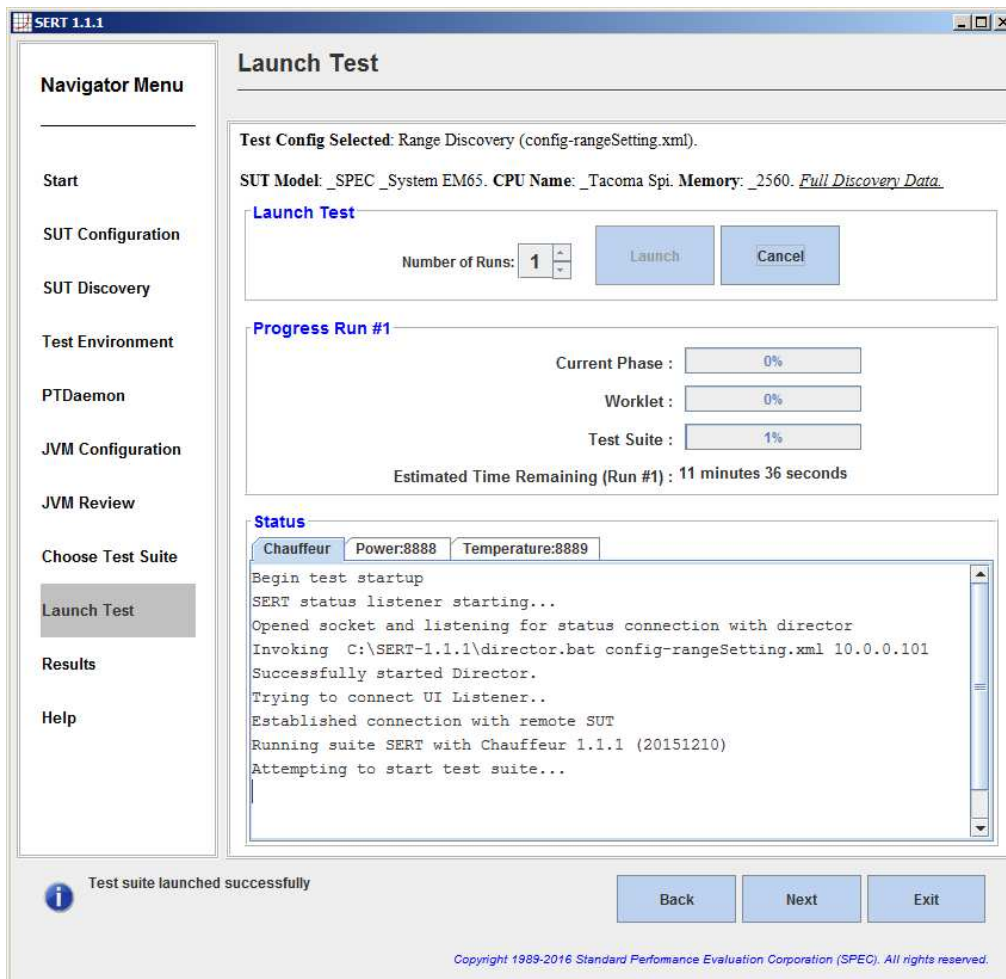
SERT 1.1.1

Navigator Menu

Start

SUT Configuration

SUT Discovery

Test Environment

PTDaemon

JVM Configuration

JVM Review

Choose Test Suite

Launch Test

Results

Help

Launch Test

Test Config Selected: Range Discovery (config-rangeSetting.xml).

SUT Model: _SPEC _System EM65. CPU Name: _Tacoma Spi. Memory: _2560. Full Discovery Data.

Launch Test

Number of Runs: 1

Launch

Cancel

Progress Run #1

Current Phase : 0%

Worklet : 0%

Test Suite : 1%

Estimated Time Remaining (Run #1) : 11 minutes 36 seconds

Status

Chauffeur | Power:8888 | Temperature:8889

Begin test startup
SERT status listener starting...
Opened socket and listening for status connection with director
Invoking C:\SERT-1.1.1\director.bat config-rangeSetting.xml 10.0.0.101
Successfully started Director.
Trying to connect UI Listener..
Established connection with remote SUT
Running suite SERT with Chauffeur 1.1.1 (20151210)
Attempting to start test suite...

Test suite launched successfully

Back

Next

Exit

Copyright 1989-2016 Standard Perfomance Evaluation Corporation (SPEC). All rights reserved.